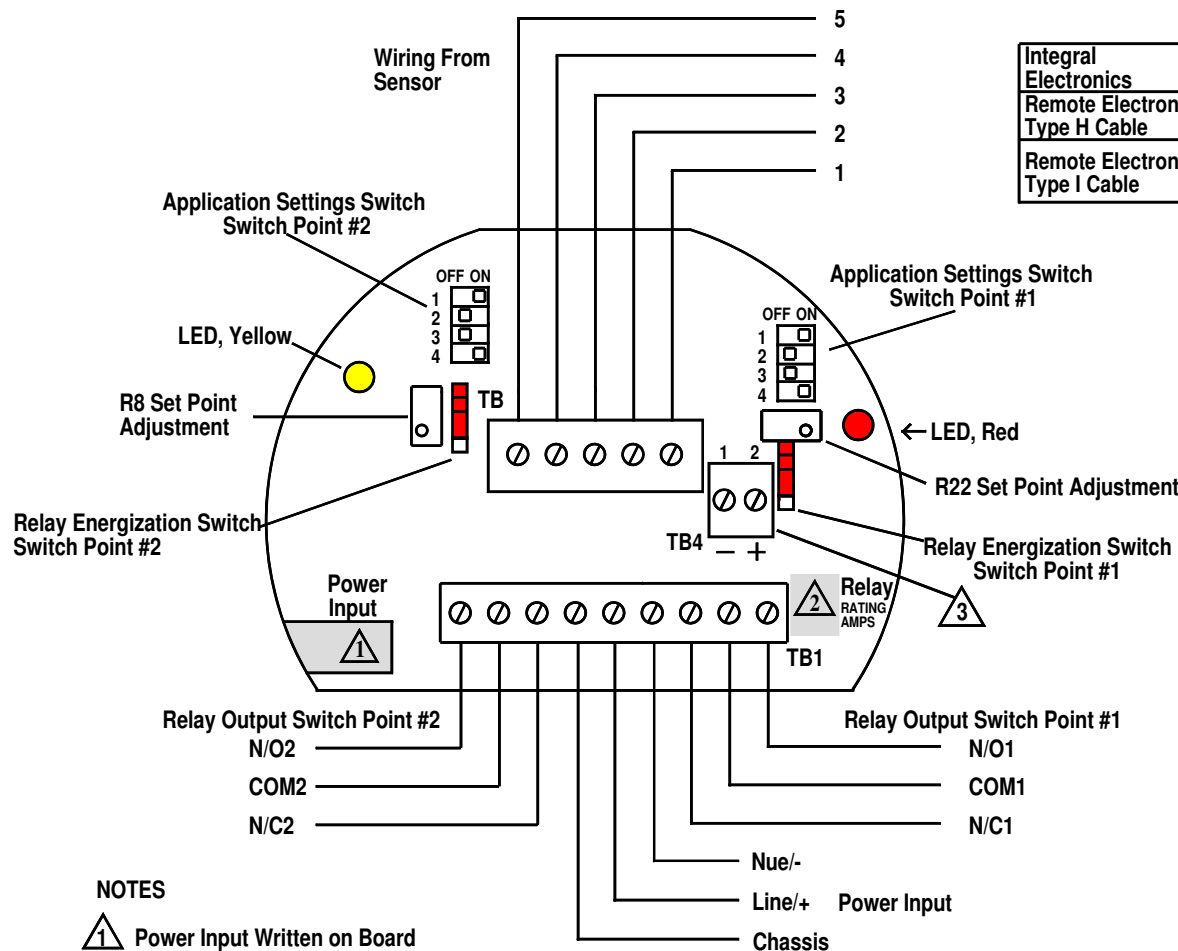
5

Wiring From Sensor

4

3

2

1

| Integral Electronics |
|---|
| Remote Electron Type H Cable |
| Remote Electron Type I Cable |

Application Settings Switch Switch Point #2

OFF ON
1
2
3
4

Application Settings Switch Switch Point #1

OFF ON
1
2
3
4

LED, Yellow

R8 Set Point Adjustment

TB

LED, Red

1 2

R22 Set Point Adjustment

Relay Energization Switch Switch Point #2

TB4 – +

Relay Energization Switch Switch Point #1

Power Input

1

2 Relay RATING AMPS

3

TB1

Relay Output Switch Point #2

Relay Output Switch Point #1

N/O2

N/O1

COM2

COM1

N/C2

N/C1

Nue/-

Line/+ Power Input

Chassis

NOTES

1 Power Input Written on Board